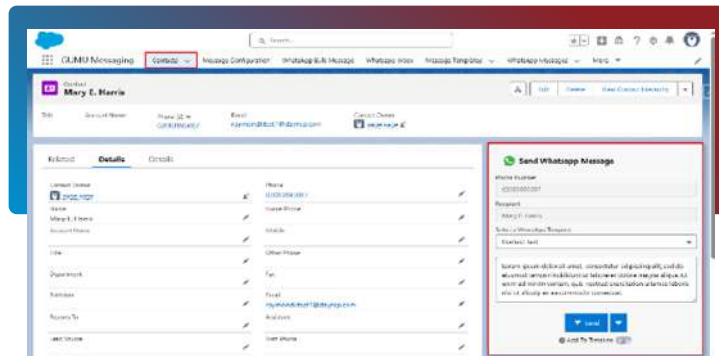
Search...

GUMU Messaging

Contacts

Message Configuration

WhatsApp Bulk Message

Whatsapp Inbox

Message Templates

WhatsApp Messages

More

Contact

Mary E. Harris

Edit

Delete

New Contact Relationship

Title

Account Name

Phone (2)

Email

Contact Owner

Related

Details

Details

Contact Owner

Phone

Name

Mary E. Harris

Home Phone

Account Name

Mobile

Title

Other Phone

Department

Fax

Birthdate

Email

Reports To

Assistant

Lead Source

Asst. Phone

Send Whatsapp Message

Phone Number

Recipient

Mary E. Harris

Select a WhatsApp Template

Contact Test

Lorem ipsum dolor sit amet, consectetur adipiscing elit, sed do eiusmod tempor incididunt ut labore et dolore magna aliqua. Ut enim ad minim veniam, quis nostrud exercitation ullamco laboris nisi ut aliquip ex ea commodo consequat.

Send

Add To Timeline